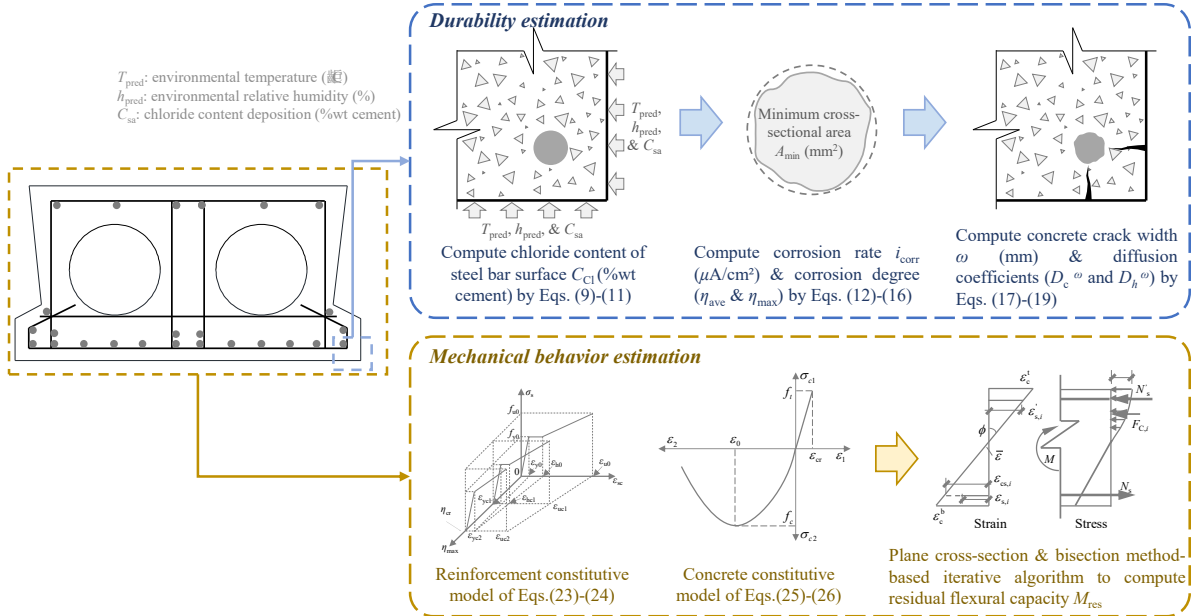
Durability estimation

$T_{\text{pred}}$: environmental temperature (℃)
$h_{\text{pred}}$: environmental relative humidity (%)
$C_{\text{sa}}$: chloride content deposition (%wt cement)

$T_{\text{pred}}$, $h_{\text{pred}}$, & $C_{\text{sa}}$

$T_{\text{pred}}$, $h_{\text{pred}}$, & $C_{\text{sa}}$

Minimum cross-sectional area $A_{\min}$ (mm²)

Compute chloride content of steel bar surface $C_{\text{Cl}}$ (%wt cement) by Eqs. (9)-(11)

Compute corrosion rate $i_{\text{corr}}$ ($\mu$A/cm²) & corrosion degree ($\eta_{\text{ave}}$ & $\eta_{\max}$) by Eqs. (12)-(16)

Compute concrete crack width $\omega$ (mm) & diffusion coefficients ($D_c{}^{\omega}$ and $D_h{}^{\omega}$) by Eqs. (17)-(19)

Mechanical behavior estimation

$\sigma_s$
$f_{u0}$
$f_{y0}$
$f_{yc}$
$\varepsilon_{y0}$
$\varepsilon_{u0}$
$\varepsilon_{sh0}$
$\varepsilon_{sc}$
$\varepsilon_{yc1}$
$\varepsilon_{uc1}$
$\varepsilon_{yc2}$
$\varepsilon_{uc2}$
$\eta_{cr}$
$\eta_{\max}$
0

$\sigma_{c1}$
$f_t$
$\varepsilon_2$
$\varepsilon_0$
$\varepsilon_{cr}$
$\varepsilon_1$
$f_c$
$\sigma_{c2}$

$\varepsilon_c^t$
$\varepsilon'_{s,i}$
$\phi$
$\bar{\varepsilon}$
$\varepsilon_{cs,i}$
$\varepsilon_{s,i}$
$\varepsilon_c^b$
$N'_s$
$F_{C,i}$
$M$
$N_s$
Strain
Stress

Reinforcement constitutive model of Eqs.(23)-(24)

Concrete constitutive model of Eqs.(25)-(26)

Plane cross-section & bisection method-based iterative algorithm to compute residual flexural capacity $M_{\text{res}}$